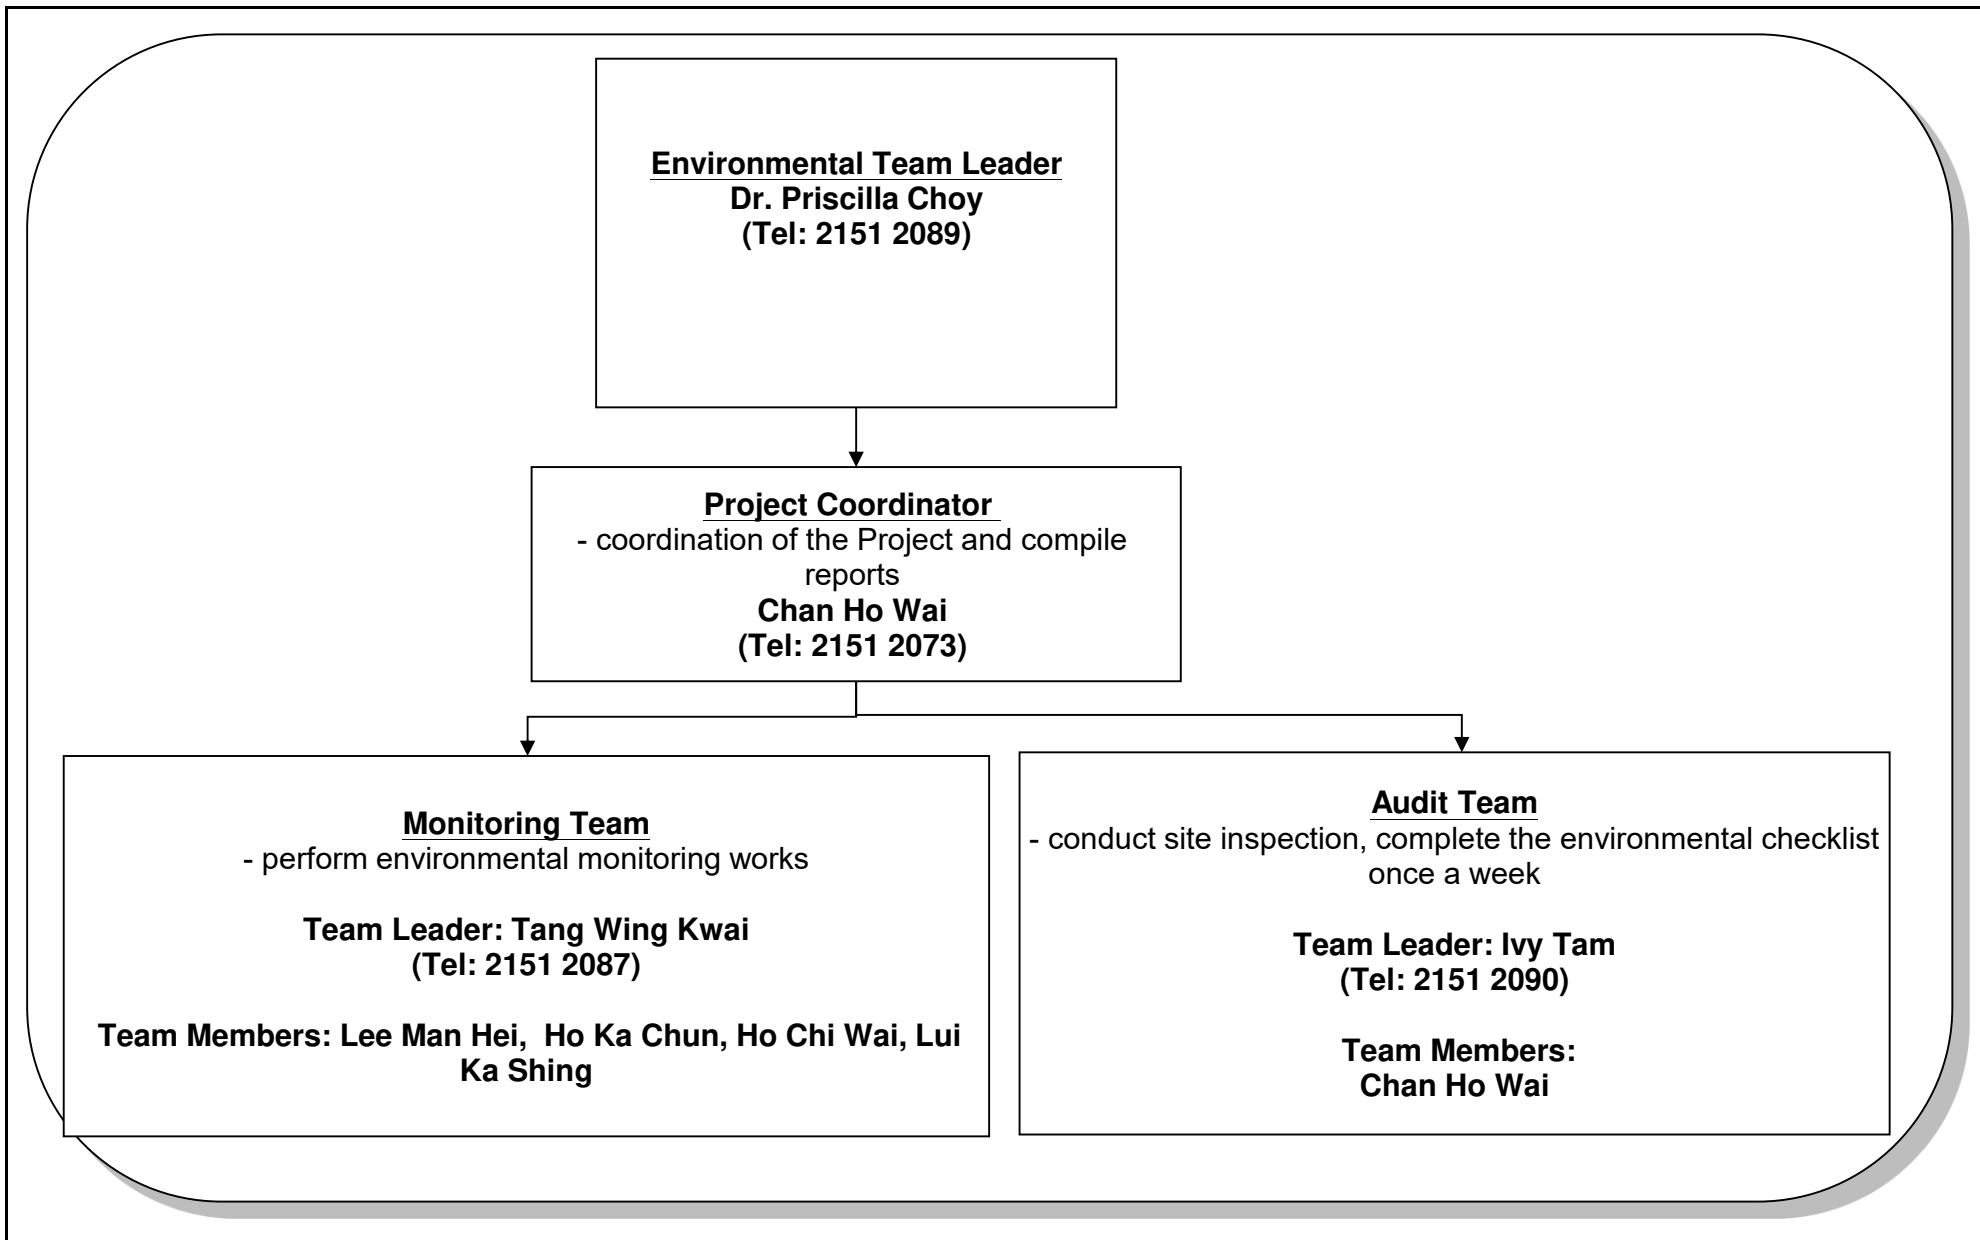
Environmental Team Leader
Dr. Priscilla Choy
(Tel: 2151 2089)

Project Coordinator
- coordination of the Project and compile reports
Chan Ho Wai
(Tel: 2151 2073)

Monitoring Team
- perform environmental monitoring works

Team Leader: Tang Wing Kwai
(Tel: 2151 2087)

Team Members: Lee Man Hei, Ho Ka Chun, Ho Chi Wai, Lui Ka Shing

Audit Team
- conduct site inspection, complete the environmental checklist once a week

Team Leader: Ivy Tam
(Tel: 2151 2090)

Team Members:
Chan Ho Wai